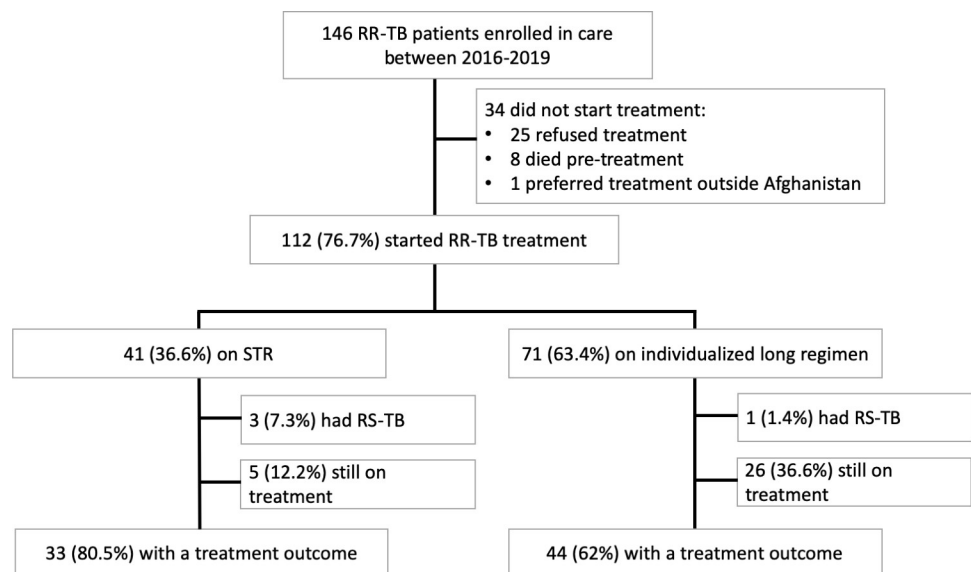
146 RR-TB patients enrolled in care between 2016-2019

34 did not start treatment:
• 25 refused treatment
• 8 died pre-treatment
• 1 preferred treatment outside Afghanistan

112 (76.7%) started RR-TB treatment

41 (36.6%) on STR

3 (7.3%) had RS-TB

5 (12.2%) still on treatment

33 (80.5%) with a treatment outcome

71 (63.4%) on individualized long regimen

1 (1.4%) had RS-TB

26 (36.6%) still on treatment

44 (62%) with a treatment outcome